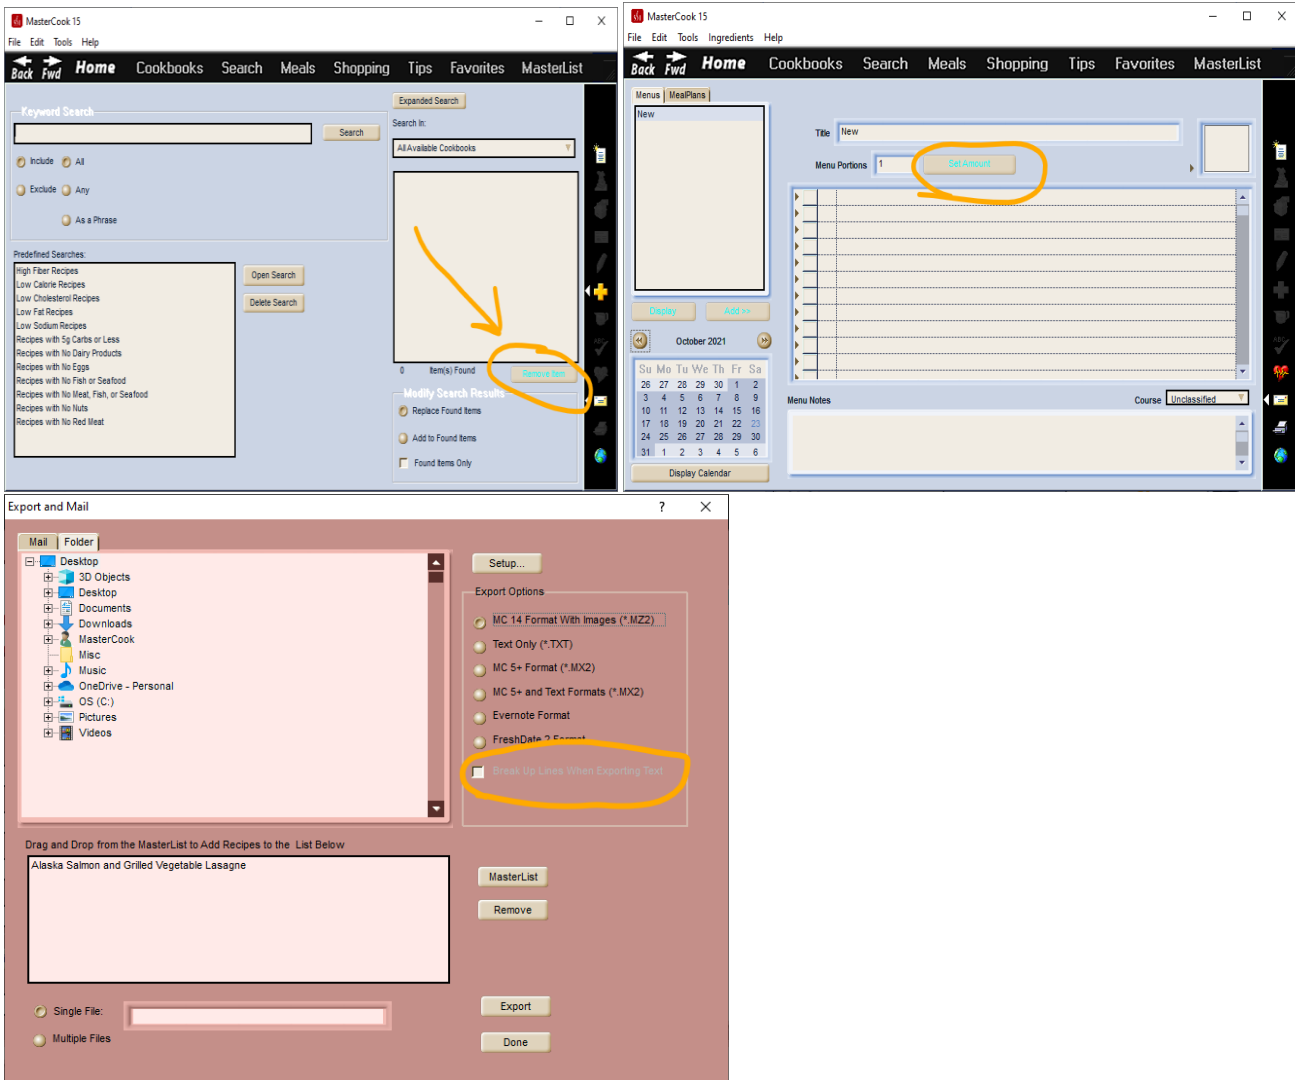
MasterCook 15

File Edit Tools Help

Back Fwd Home Cookbooks Search Meals Shopping Tips Favorites MasterList

Keyword Search

Search

Include All

Exclude Any

As a Phrase

Expanded Search

Search In:

All Available Cookbooks

0 Item(s) Found

Remove Item

Modify Search Results

Replace Found Items

Add to Found Items

Found Items Only

Predefined Searches:

High Fiber Recipes
Low Calorie Recipes
Low Cholesterol Recipes
Low Fat Recipes
Low Sodium Recipes
Recipes with 5g Carbs or Less
Recipes with No Dairy Products
Recipes with No Eggs
Recipes with No Fish or Seafood
Recipes with No Meat, Fish, or Seafood
Recipes with No Nuts
Recipes with No Red Meat

Open Search

Delete Search

MasterCook 15

File Edit Tools Ingredients Help

Back Fwd Home Cookbooks Search Meals Shopping Tips Favorites MasterList

Menus MealPlans

New

Display Add >>

October 2021

| Su | Mo | Tu | We | Th | Fr | Sa |
|---|---|---|---|---|---|---|
| 26 | 27 | 28 | 29 | 30 | 1 | 2 |
| 3 | 4 | 5 | 6 | 7 | 8 | 9 |
| 10 | 11 | 12 | 13 | 14 | 15 | 16 |
| 17 | 18 | 19 | 20 | 21 | 22 | 23 |
| 24 | 25 | 26 | 27 | 28 | 29 | 30 |
| 31 | 1 | 2 | 3 | 4 | 5 | 6 |

Display Calendar

Title New

Menu Portions 1 Set Amount

Menu Notes

Course Unclassified

Export and Mail

?

Mail Folder

Desktop
3D Objects
Desktop
Documents
Downloads
MasterCook
Misc
Music
OneDrive - Personal
OS (C:)
Pictures
Videos

Setup...

Export Options

MC 14 Format With Images (*.MZ2)

Text Only (*.TXT)

MC 5+ Format (*.MX2)

MC 5+ and Text Formats (*.MX2)

Evernote Format

FreshDate 2 Format

Break Up Lines When Exporting Text

Drag and Drop from the MasterList to Add Recipes to the List Below

Alaska Salmon and Grilled Vegetable Lasagne

MasterList

Remove

Single File:

Multiple Files

Export

Done